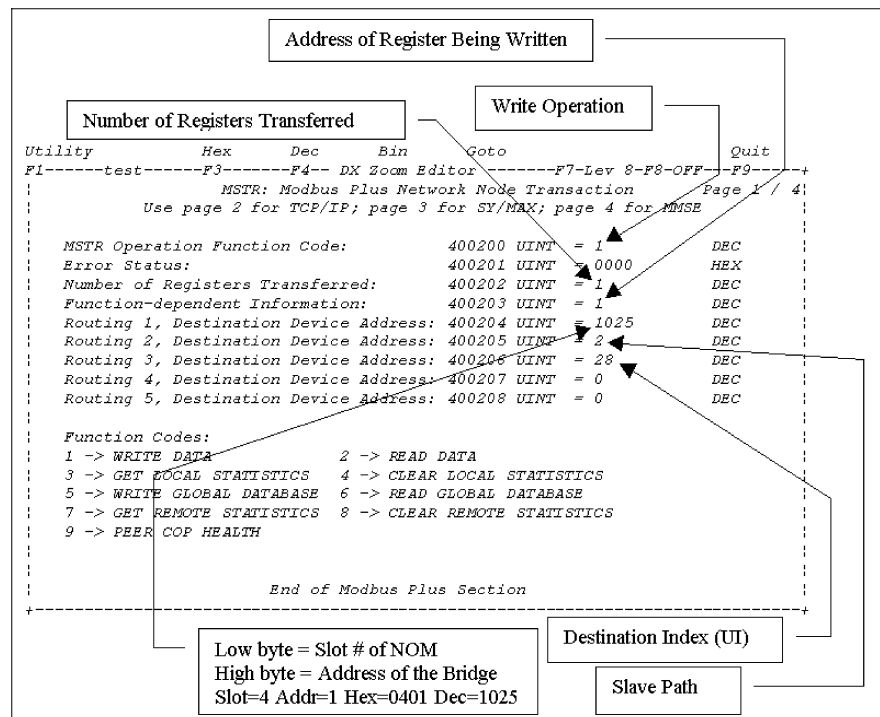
Address of Register Being Written

Number of Registers Transferred

Write Operation

Utility Hex Dec Bin Goto Quit
F1------test------F3-------F4-- DX Zoom Editor -------F7-Lev 8-F8-OFF---F9------+

MSTR: Modbus Plus Network Node Transaction Page 1 / 4
Use page 2 for TCP/IP; page 3 for SY/MAX; page 4 for MMSE

MSTR Operation Function Code: 400200 UINT = 1 DEC
Error Status: 400201 UINT = 0000 HEX
Number of Registers Transferred: 400202 UINT = 1 DEC
Function-dependent Information: 400203 UINT = 1 DEC
Routing 1, Destination Device Address: 400204 UINT = 1025 DEC
Routing 2, Destination Device Address: 400205 UINT = 2 DEC
Routing 3, Destination Device Address: 400206 UINT = 28 DEC
Routing 4, Destination Device Address: 400207 UINT = 0 DEC
Routing 5, Destination Device Address: 400208 UINT = 0 DEC

Function Codes:
1 -> WRITE DATA 2 -> READ DATA
3 -> GET LOCAL STATISTICS 4 -> CLEAR LOCAL STATISTICS
5 -> WRITE GLOBAL DATABASE 6 -> READ GLOBAL DATABASE
7 -> GET REMOTE STATISTICS 8 -> CLEAR REMOTE STATISTICS
9 -> PEER COP HEALTH

End of Modbus Plus Section

Low byte = Slot # of NOM
High byte = Address of the Bridge
Slot=4 Addr=1 Hex=0401 Dec=1025

Destination Index (UI)

Slave Path